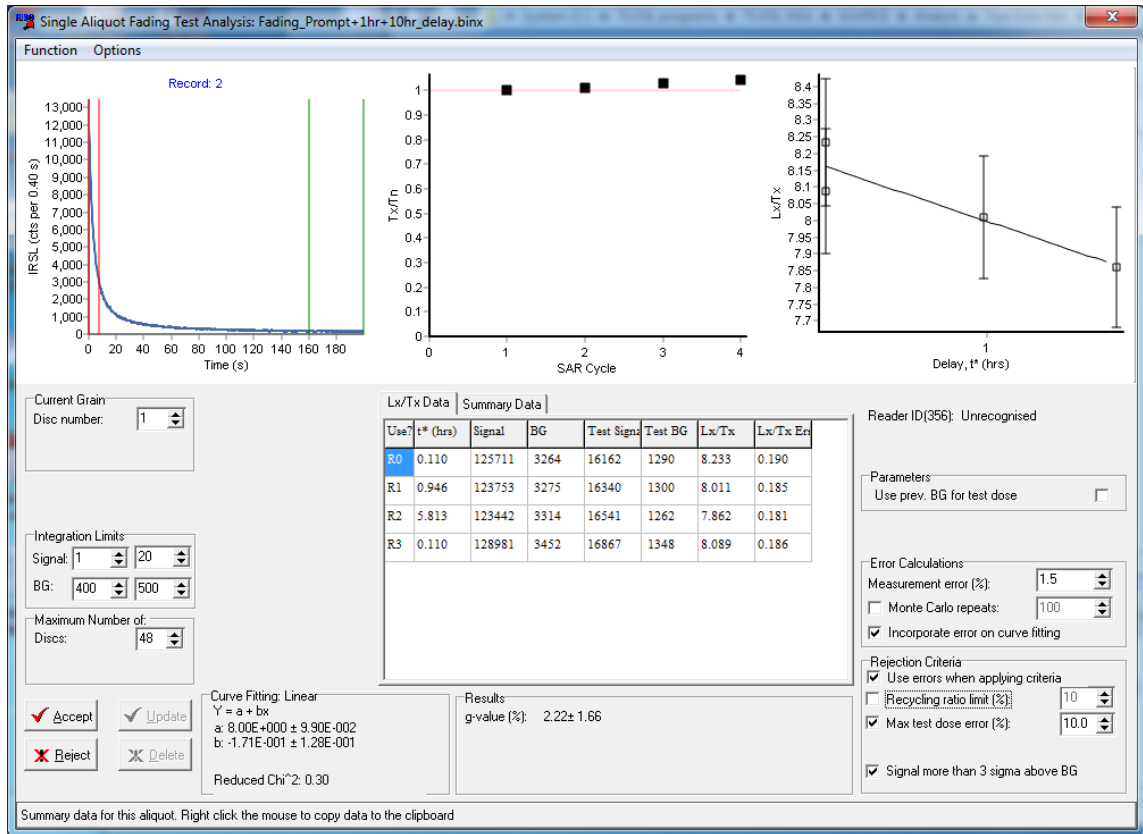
Single Aliquot Fading Test Analysis: Fading_Prompt+1hr+10hr_delay.binx

Function Options

Record: 2

IRSL (cts per 0.40 s)

13,000
12,000
11,000
10,000
9,000
8,000
7,000
6,000
5,000
4,000
3,000
2,000
1,000
0

0 20 40 60 80 100 120 140 160 180

Time (s)

Tx/Tn

1
0.9
0.8
0.7
0.6
0.5
0.4
0.3
0.2
0.1
0

0 1 2 3 4

SAR Cycle

Lx/Tx

8.4
8.35
8.3
8.25
8.2
8.15
8.1
8.05
8
7.95
7.9
7.85
7.8
7.75
7.7

1

Delay, t* (hrs)

Current Grain
Disc number: 1

Integration Limits
Signal: 1 20
BG: 400 500

Maximum Number of:
Discs: 48

Accept
Update
Reject
Delete

Lx/Tx Data | Summary Data

| Use? | t* (hrs) | Signal | BG | Test Signa | Test BG | Lx/Tx | Lx/Tx Err |
|---|---|---|---|---|---|---|---|
| R0 | 0.110 | 125711 | 3264 | 16162 | 1290 | 8.233 | 0.190 |
| R1 | 0.946 | 123753 | 3275 | 16340 | 1300 | 8.011 | 0.185 |
| R2 | 5.813 | 123442 | 3314 | 16541 | 1262 | 7.862 | 0.181 |
| R3 | 0.110 | 128981 | 3452 | 16867 | 1348 | 8.089 | 0.186 |

Reader ID(356): Unrecognised

Parameters
Use prev. BG for test dose

Error Calculations
Measurement error (%): 1.5
Monte Carlo repeats: 100
Incorporate error on curve fitting

Rejection Criteria
Use errors when applying criteria
Recycling ratio limit (%): 10
Max test dose error (%): 10.0
Signal more than 3 sigma above BG

Curve Fitting: Linear
Y = a + bx
a: 8.00E+000 ± 9.90E-002
b: -1.71E-001 ± 1.28E-001

Reduced Chi^2: 0.30

Results
g-value (%): 2.22± 1.66

Summary data for this aliquot. Right click the mouse to copy data to the clipboard